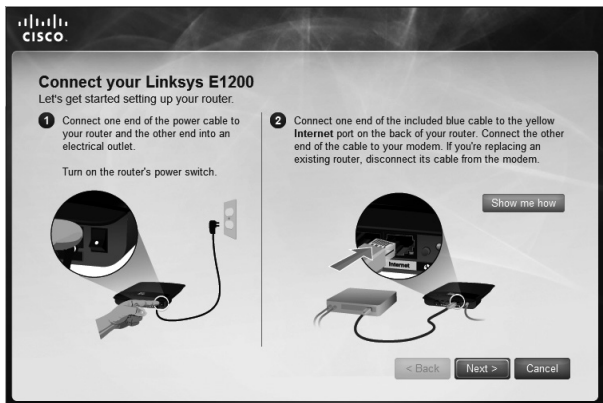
cisco

Connect your Linksys E1200
Let's get started setting up your router.

1 Connect one end of the power cable to your router and the other end into an electrical outlet.

Turn on the router's power switch.

2 Connect one end of the included blue cable to the yellow Internet port on the back of your router. Connect the other end of the cable to your modem. If you're replacing an existing router, disconnect its cable from the modem.

Show me how

Internet

< Back
Next >
Cancel